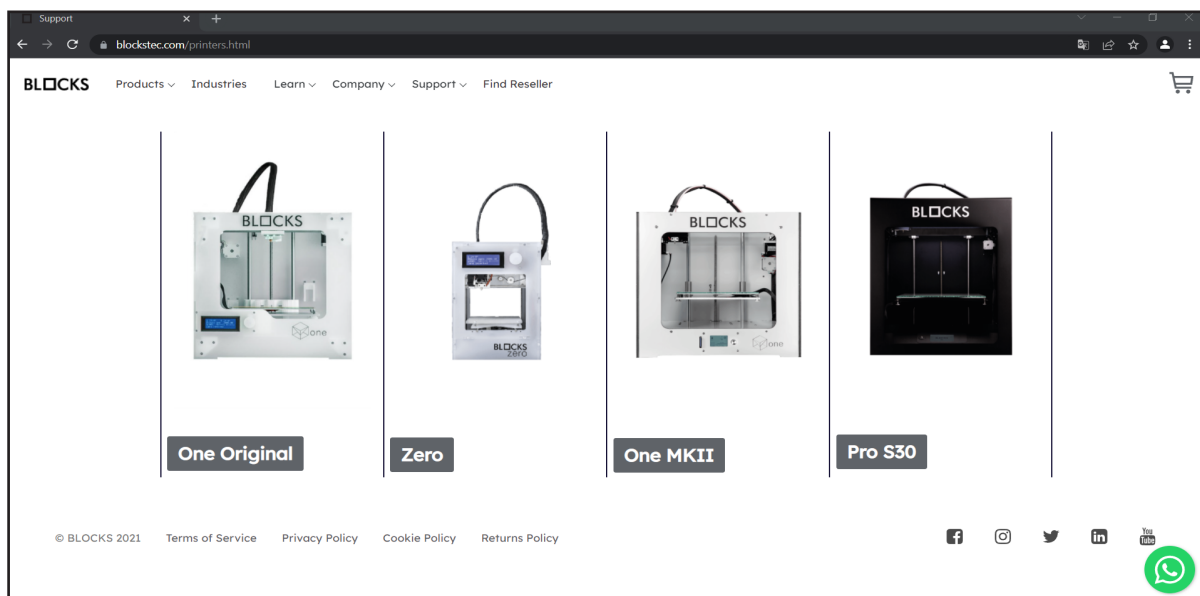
Support

blockstec.com/printers.html

BL☐CKS Products Industries Learn Company Support Find Reseller

BL☐CKS
one

BL☐CKS
zero

BL☐CKS
one

BL☐CKS

One Original

Zero

One MKII

Pro S30

© BLOCKS 2021 Terms of Service Privacy Policy Cookie Policy Returns Policy

You Tube